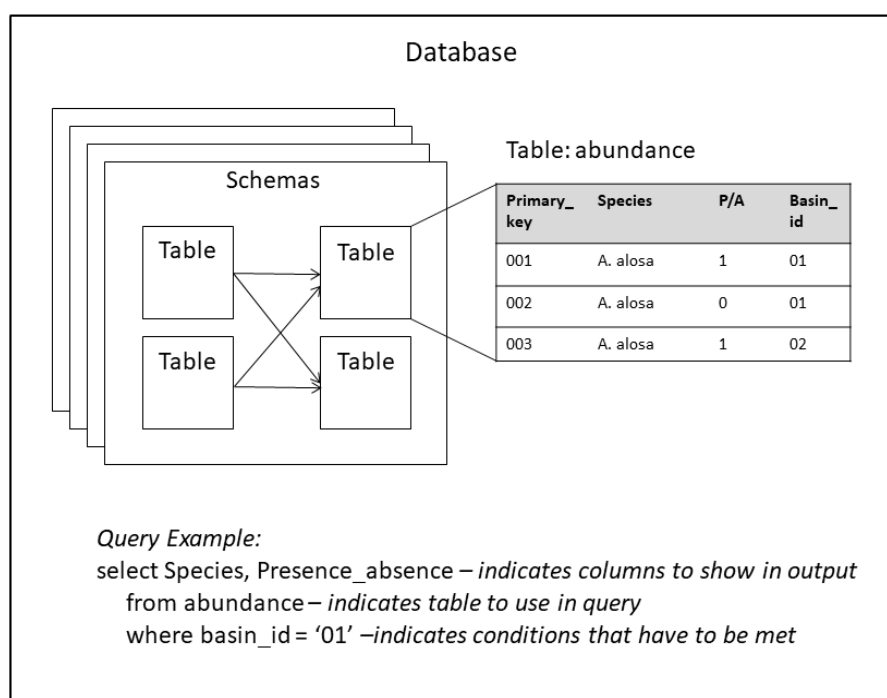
Database

Schemas

Table

Table

Table

Table

Table: abundance

| Primary_key | Species | P/A | Basin_id |
|---|---|---|---|
| 001 | A. alosa | 1 | 01 |
| 002 | A. alosa | 0 | 01 |
| 003 | A. alosa | 1 | 02 |

Query Example:
select Species, Presence_absence – indicates columns to show in output
from abundance – indicates table to use in query
where basin_id = '01' –indicates conditions that have to be met